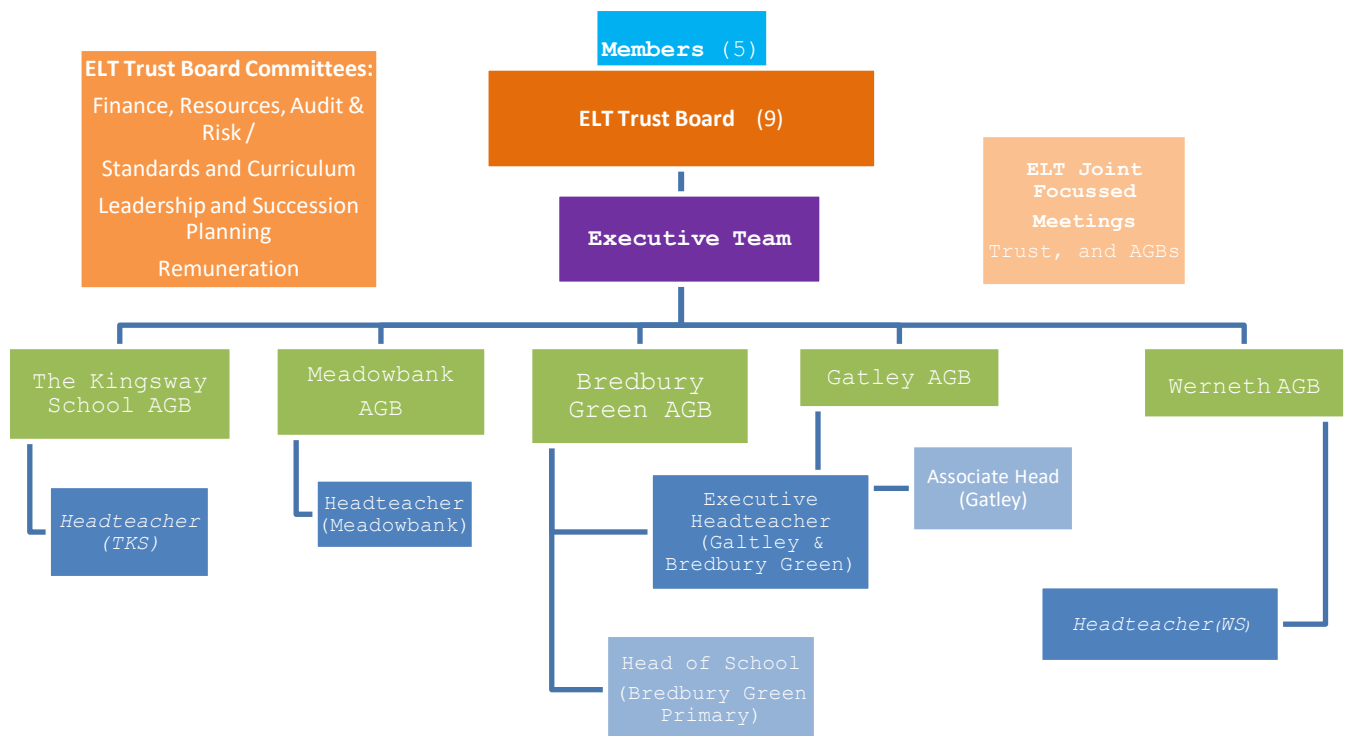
Members (5)

ELT Trust Board (9)

ELT Trust Board Committees:

Finance, Resources, Audit & Risk /

Standards and Curriculum

Leadership and Succession Planning

Remuneration

ELT Joint Focussed Meetings

Trust, and AGBs

Executive Team

The Kingsway School AGB

Meadowbank AGB

Bredbury Green AGB

Gatley AGB

Werneth AGB

Headteacher (TKS)

Headteacher (Meadowbank)

Executive Headteacher (Galtley & Bredbury Green)

Associate Head (Gatley)

Headteacher(WS)

Head of School (Bredbury Green Primary)